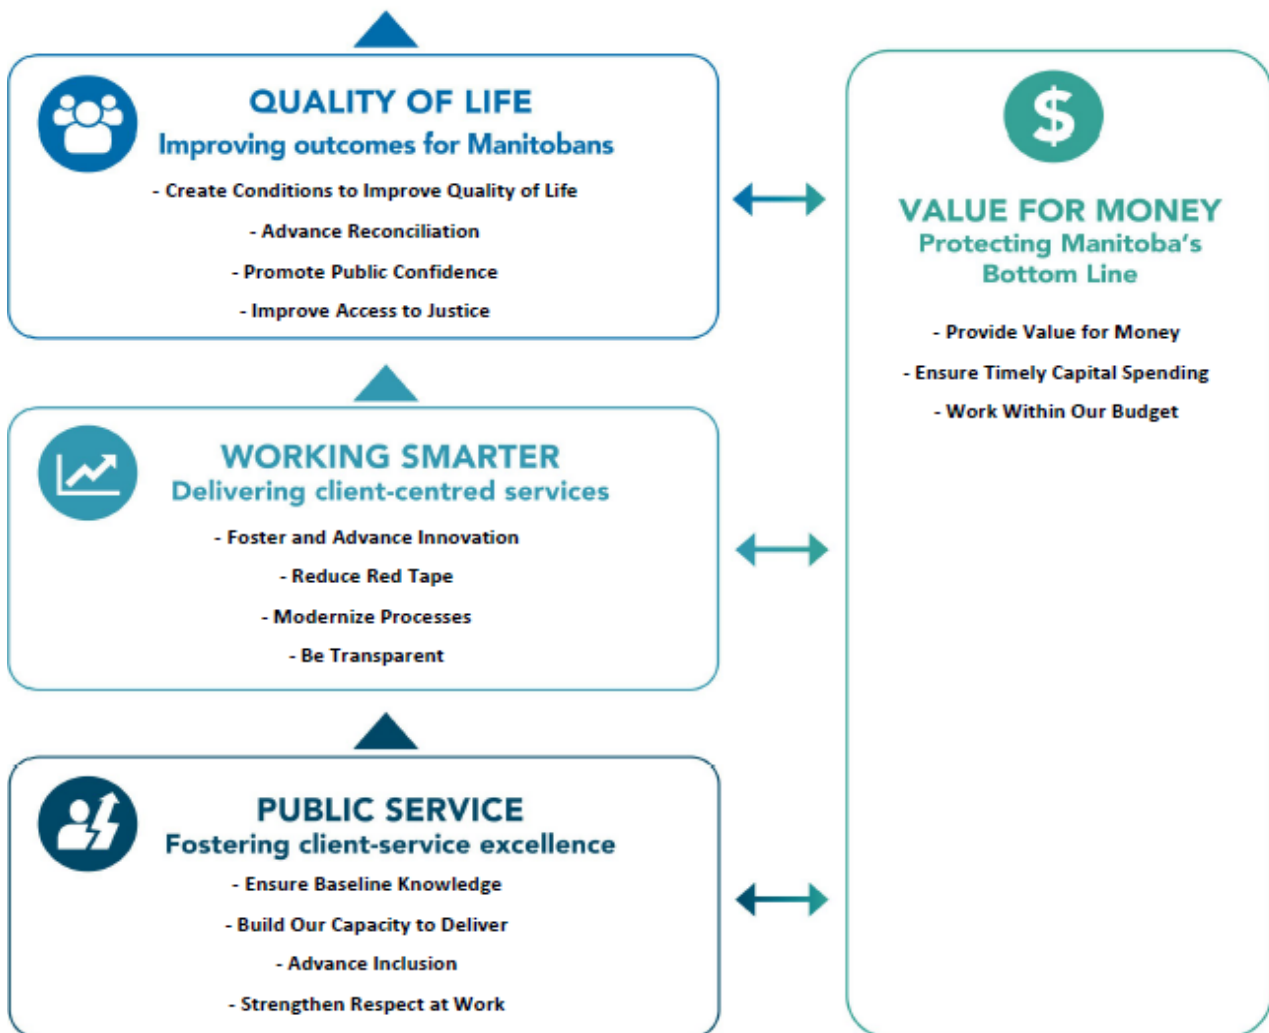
QUALITY OF LIFE
Improving outcomes for Manitobans

- Create Conditions to Improve Quality of Life

- Advance Reconciliation

- Promote Public Confidence

- Improve Access to Justice

WORKING SMARTER
Delivering client-centred services

- Foster and Advance Innovation

- Reduce Red Tape

- Modernize Processes

- Be Transparent

PUBLIC SERVICE
Fostering client-service excellence

- Ensure Baseline Knowledge

- Build Our Capacity to Deliver

- Advance Inclusion

- Strengthen Respect at Work

$

VALUE FOR MONEY
Protecting Manitoba's Bottom Line

- Provide Value for Money

- Ensure Timely Capital Spending

- Work Within Our Budget